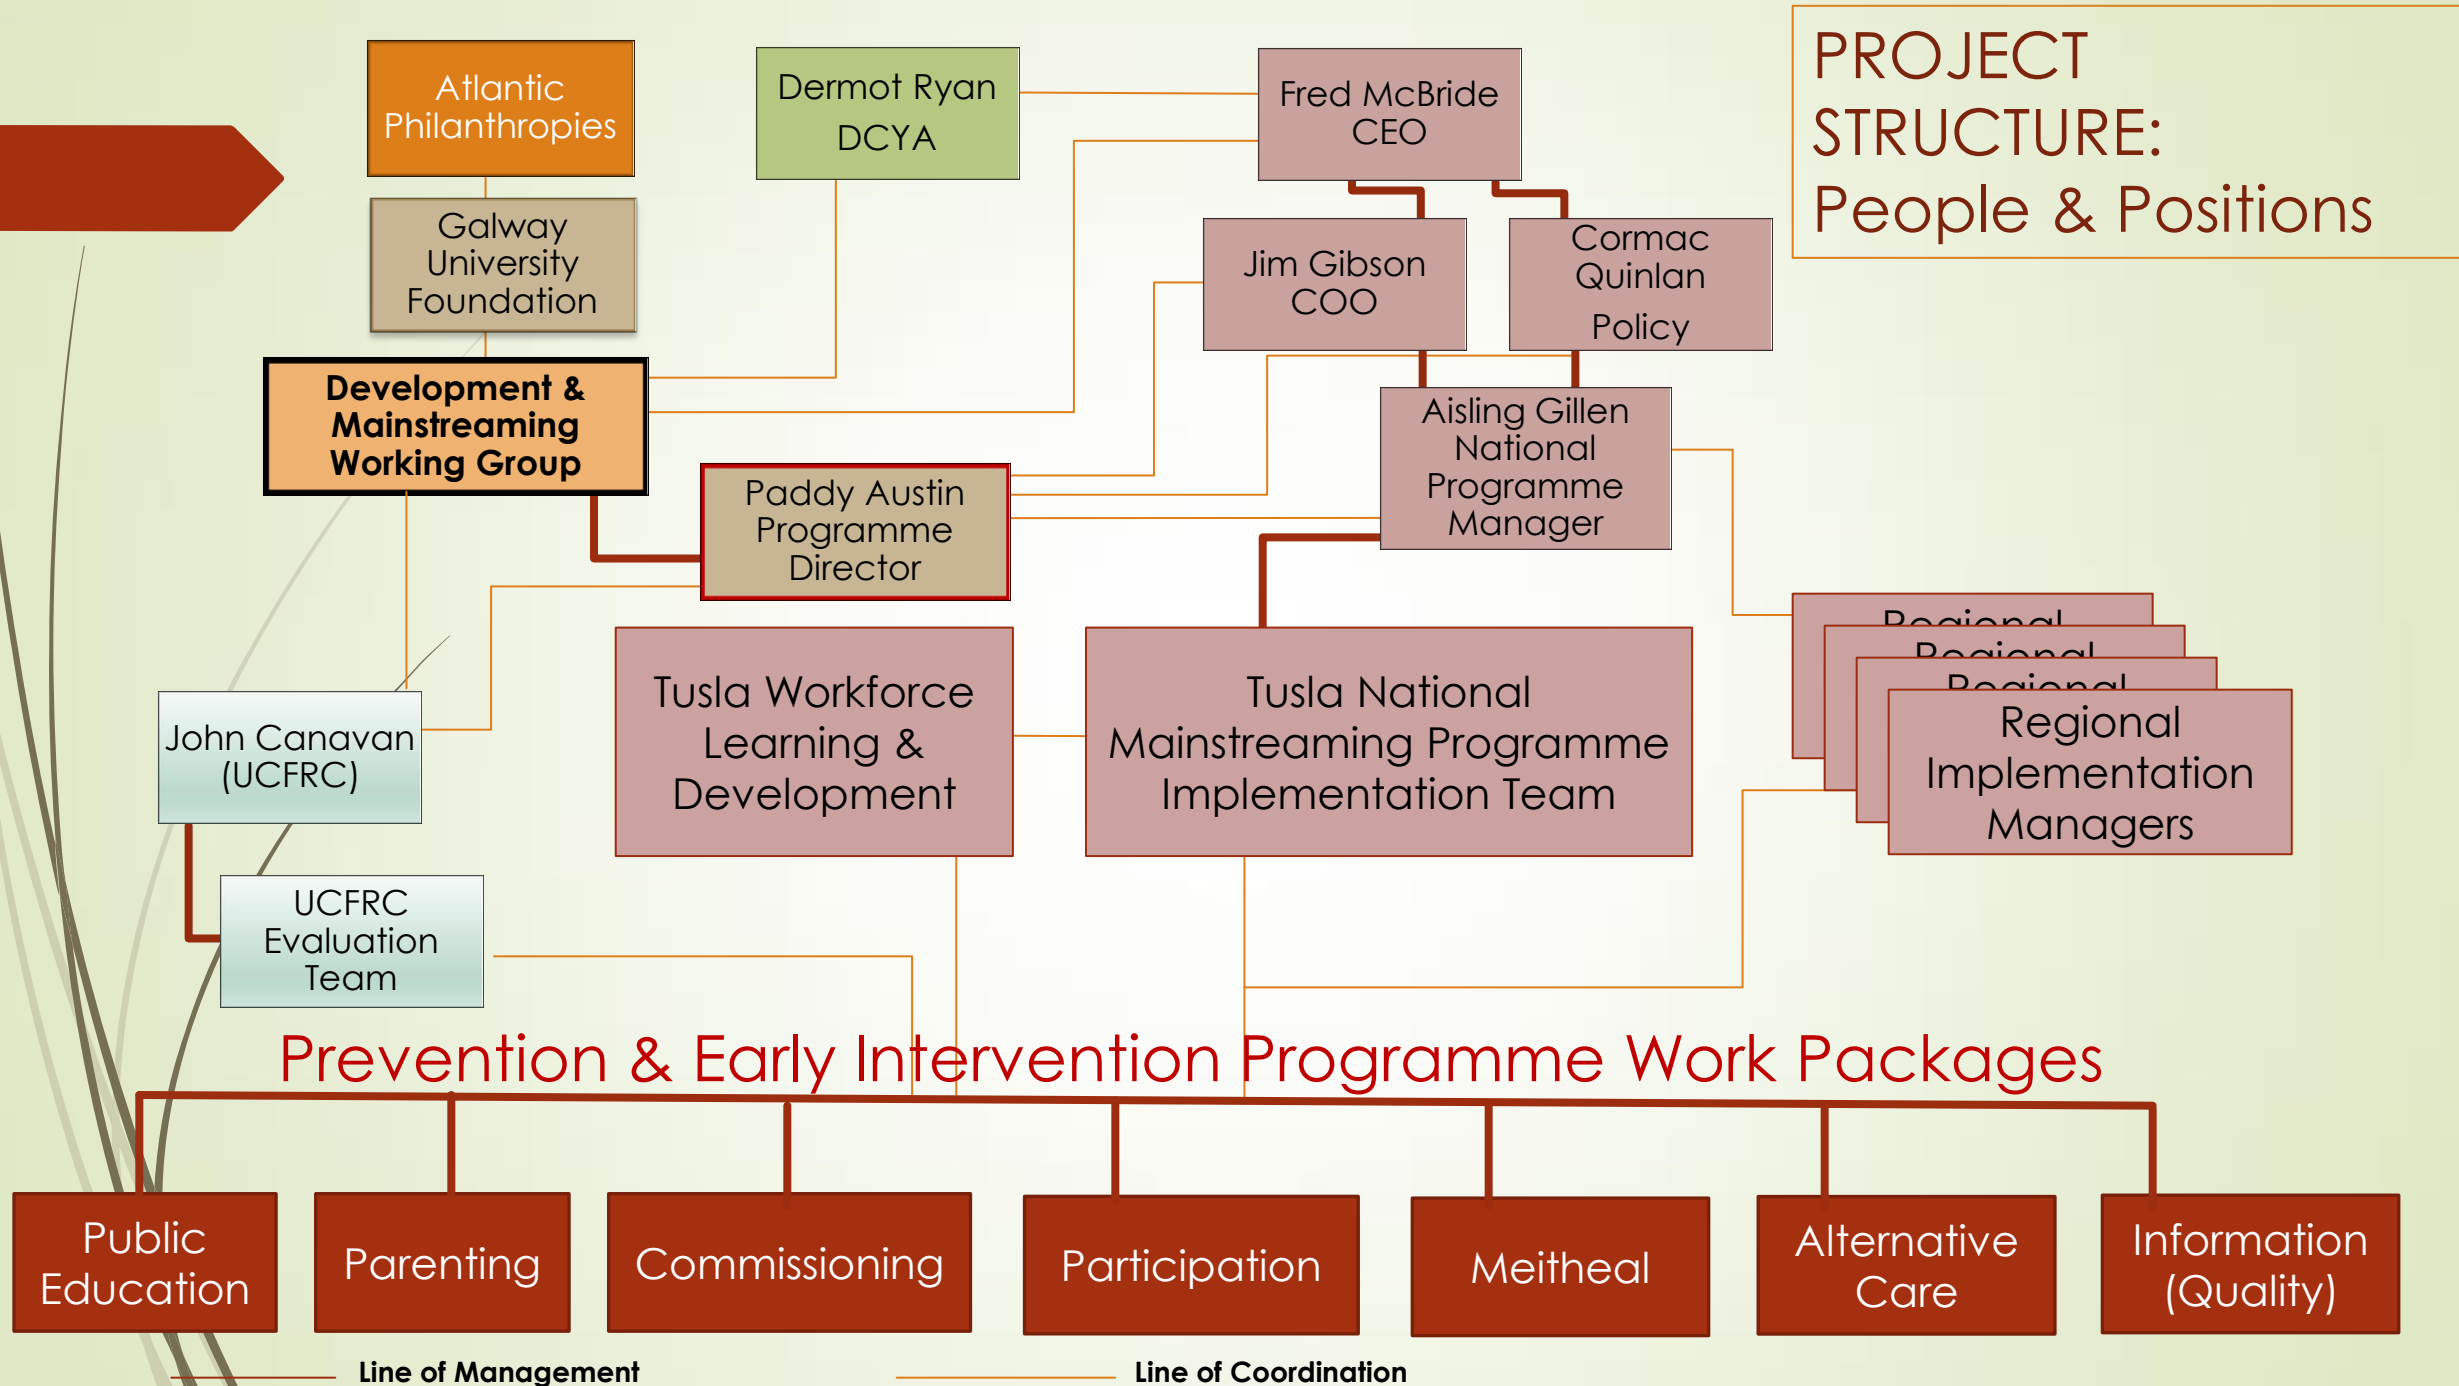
PROJECT STRUCTURE: People & Positions

Atlantic Philanthropies

Dermot Ryan DCYA

Fred McBride CEO

Galway University Foundation

Jim Gibson COO

Cormac Quinlan Policy

Development & Mainstreaming Working Group

Aisling Gillen National Programme Manager

Paddy Austin Programme Director

Regional

Regional

Regional

Regional Implementation Managers

John Canavan (UCFRC)

Tusla Workforce Learning & Development

Tusla National Mainstreaming Programme Implementation Team

UCFRC Evaluation Team

Prevention & Early Intervention Programme Work Packages

Public Education

Parenting

Commissioning

Participation

Meitheal

Alternative Care

Information (Quality)

Line of Management

Line of Coordination